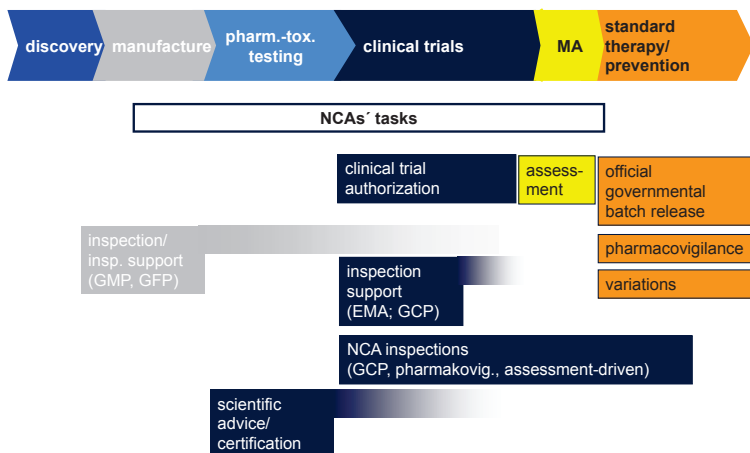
discovery manufacture pharm.-tox. testing clinical trials MA standard therapy/ prevention

NCAs´ tasks

clinical trial authorization

assessment

official governmental batch release

inspection/ insp. support (GMP, GFP)

pharmacovigilance

inspection support (EMA; GCP)

variations

NCA inspections (GCP, pharmakovig., assessment-driven)

scientific advice/ certification